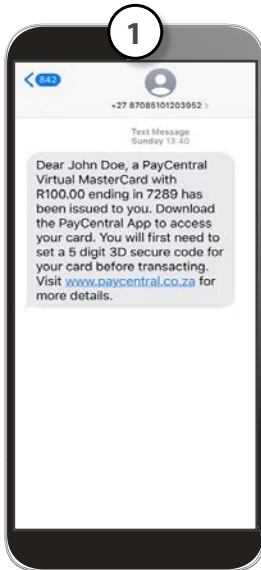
1

842

+27 87085101203952 >

Text Message
Sunday 13:40

Dear John Doe, a PayCentral Virtual MasterCard with R100.00 ending in 7289 has been issued to you. Download the PayCentral App to access your card. You will first need to set a 5 digit 3D secure code for your card before transacting. Visit www.paycentral.co.za for more details.